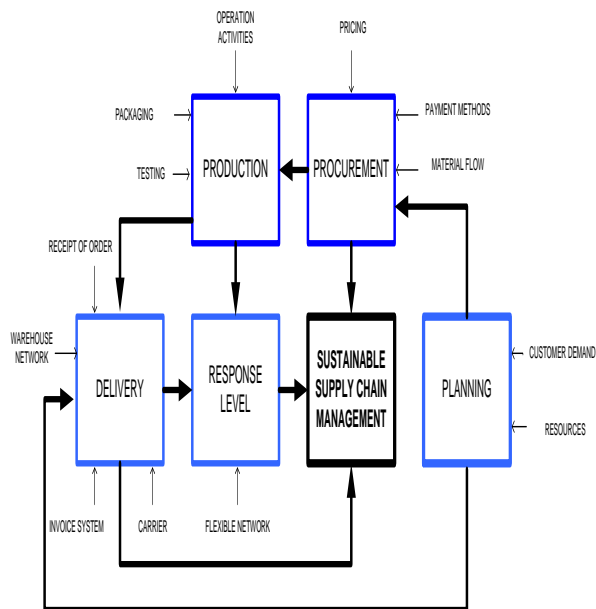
OPERATION ACTIVITIES

PRICING

PACKAGING

PAYMENT METHODS

TESTING

PRODUCTION

PROCUREMENT

MATERIAL FLOW

RECEIPT OF ORDER

WAREHOUSE NETWORK

DELIVERY

RESPONSE LEVEL

SUSTAINABLE SUPPLY CHAIN MANAGEMENT

PLANNING

CUSTOMER DEMAND

RESOURCES

INVOICE SYSTEM

CARRIER

FLEXIBLE NETWORK